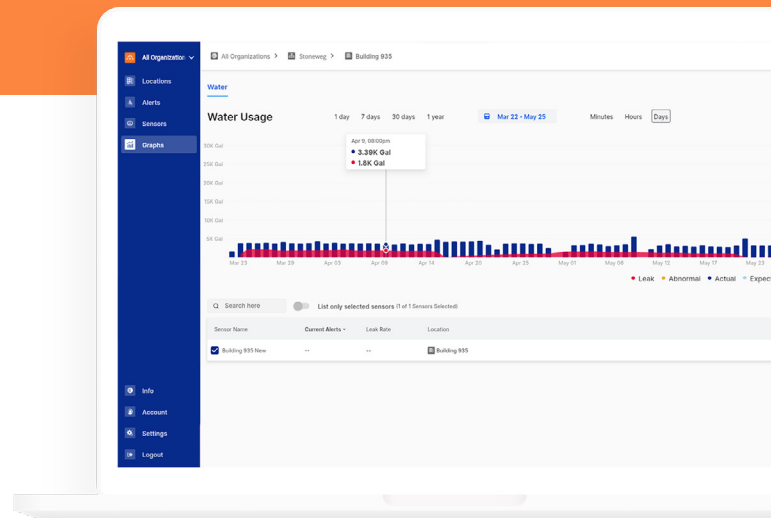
All Organization

Locations
Alerts
Sensors
Graphs

Info
Account
Settings
Logout

All Organizations > Stoneweg > Building 935

Water

Water Usage

1 day 7 days 30 days 1 year Mar 22 - May 25 Minutes Hours Days

Apr 9, 08:00pm
3.39K Gal
1.8K Gal

30K Gal
25K Gal
20K Gal
15K Gal
10K Gal
5K Gal

Mar 23 Mar 29 Mar 03 Apr 09 Apr 14 Apr 20 Apr 25 May 01 May 06 May 12 May 17 May 23

Leak Abnormal Actual Expec

Search here

List only selected sensors (1 of 1 Sensors Selected)

| Sensor Name | Current Alerts | Leak Rate | Location |
|---|---|---|---|
| Building 935 New | -- | -- | Building 935 |